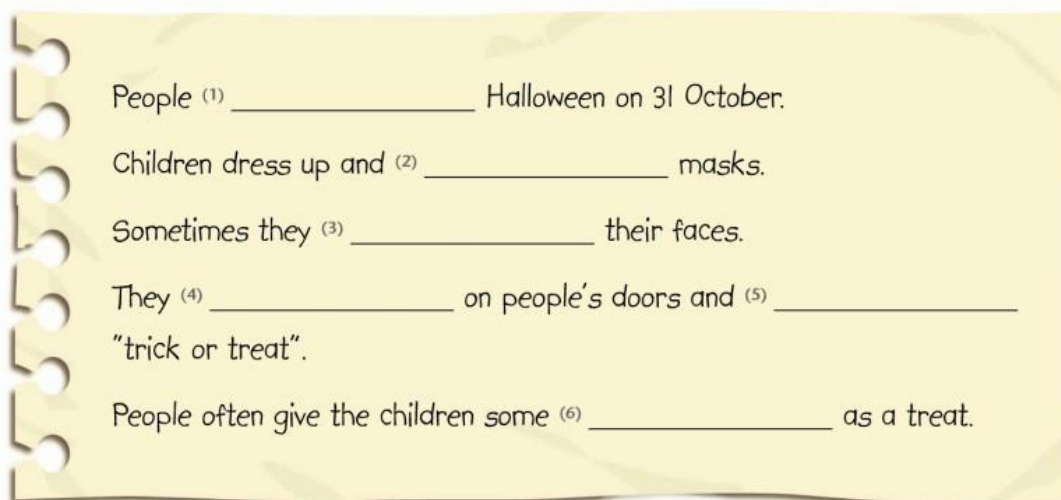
People (1) ________________ Halloween on 31 October.

Children dress up and (2) ________________ masks.

Sometimes they (3) ________________ their faces.

They (4) ________________ on people's doors and (5) ________________ "trick or treat".

People often give the children some (6) ________________ as a treat.